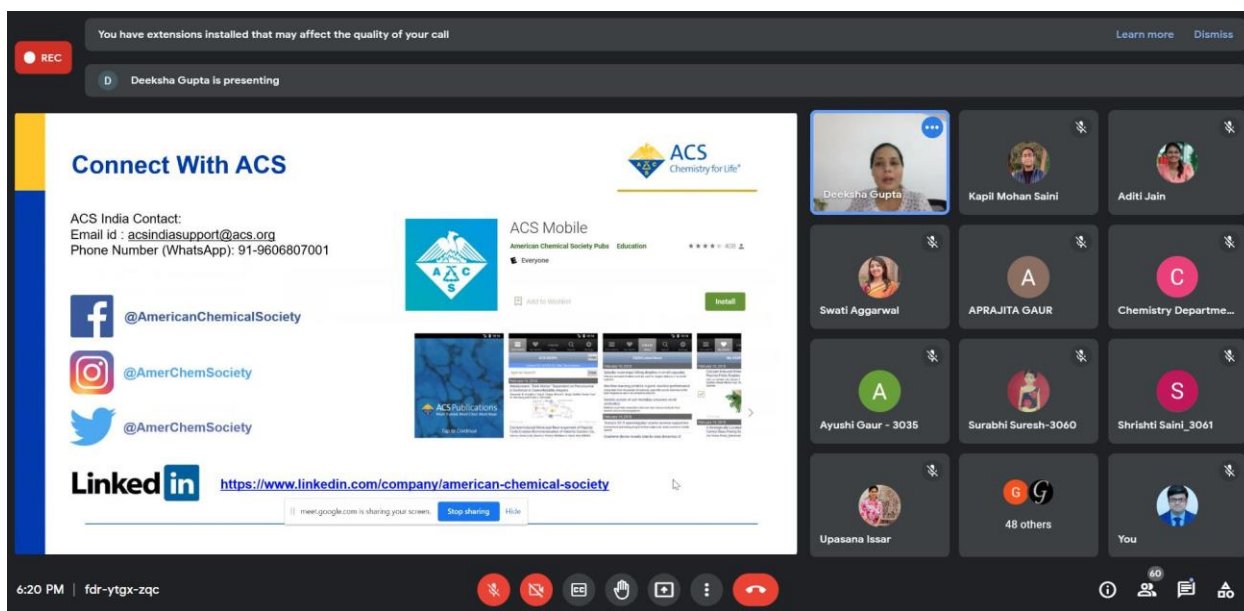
REC

You have extensions installed that may affect the quality of your call

Learn more Dismiss

D Deeksha Gupta is presenting

Connect With ACS

ACS Chemistry for Life®

ACS India Contact:
Email id : acsindiasupport@acs.org
Phone Number (WhatsApp): 91-9606807001

ACS Mobile
American Chemical Society Pubs Education
Everyone
Add to Wishlist
Install

@AmericanChemicalSociety

@AmerChemSociety

@AmerChemSociety

ACS Publications

Linked in https://www.linkedin.com/company/american-chemical-society

meet.google.com is sharing your screen. Stop sharing Hide

Deeksha Gupta

Kapil Mohan Saini

Aditi Jain

Swati Aggarwal

A
APRAJITA GAUR

C
Chemistry Departme...

A
Ayushi Gaur - 3035

Surabhi Suresh-3060

S
Shrishti Saini_3061

Upasana Issar

G
48 others

You

6:20 PM | fdr-ytgx-zqc

60